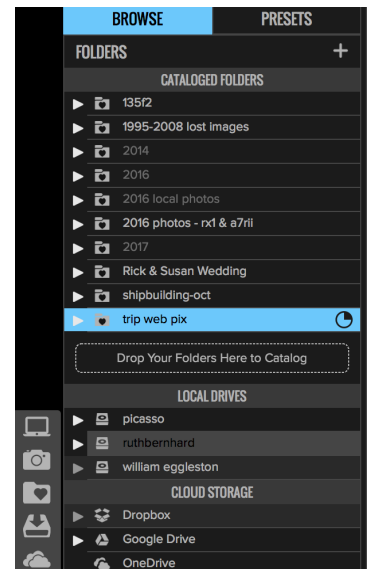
BROWSE
PRESETS
FOLDERS +
CATALOGED FOLDERS
135f2
1995-2008 lost images
2014
2016
2016 local photos
2016 photos - rx1 & a7rii
2017
Rick & Susan Wedding
shipbuilding-oct
trip web pix
Drop Your Folders Here to Catalog
LOCAL DRIVES
picasso
ruthbernhard
william eggleston
CLOUD STORAGE
Dropbox
Google Drive
OneDrive